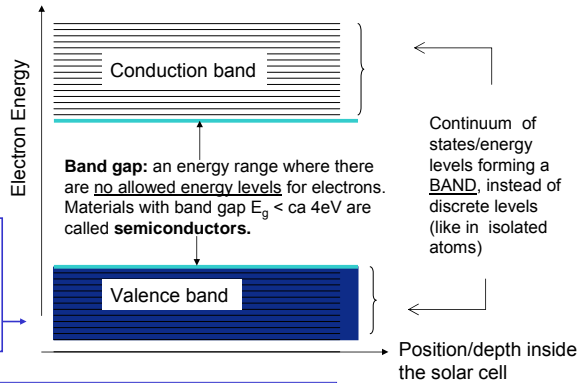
Electron Energy

Conduction band

Band gap: an energy range where there are no allowed energy levels for electrons. Materials with band gap $E_g$ < ca 4eV are called semiconductors.

Valence band

Continuum of states/energy levels forming a BAND, instead of discrete levels (like in isolated atoms)

Position/depth inside the solar cell